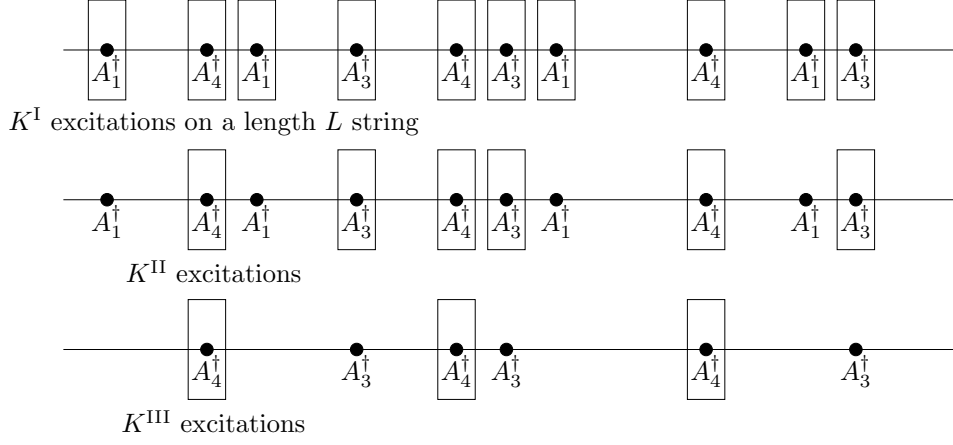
$A_1^\dagger$ $A_4^\dagger$ $A_1^\dagger$ $A_3^\dagger$ $A_4^\dagger$ $A_3^\dagger$ $A_1^\dagger$ $A_4^\dagger$ $A_1^\dagger$ $A_3^\dagger$

$K^{\text{I}}$ excitations on a length $L$ string

$A_1^\dagger$ $A_4^\dagger$ $A_1^\dagger$ $A_3^\dagger$ $A_4^\dagger$ $A_3^\dagger$ $A_1^\dagger$ $A_4^\dagger$ $A_1^\dagger$ $A_3^\dagger$

$K^{\text{II}}$ excitations

$A_4^\dagger$ $A_3^\dagger$ $A_4^\dagger$ $A_3^\dagger$ $A_4^\dagger$ $A_3^\dagger$

$K^{\text{III}}$ excitations